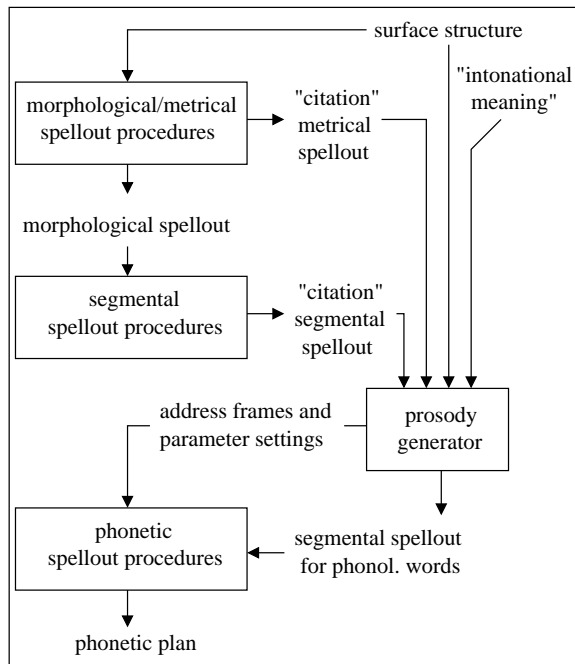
surface structure

morphological/metrical spellout procedures

"citation" metrical spellout

"intonational meaning"

morphological spellout

segmental spellout procedures

"citation" segmental spellout

address frames and parameter settings

prosody generator

phonetic spellout procedures

segmental spellout for phonol. words

phonetic plan